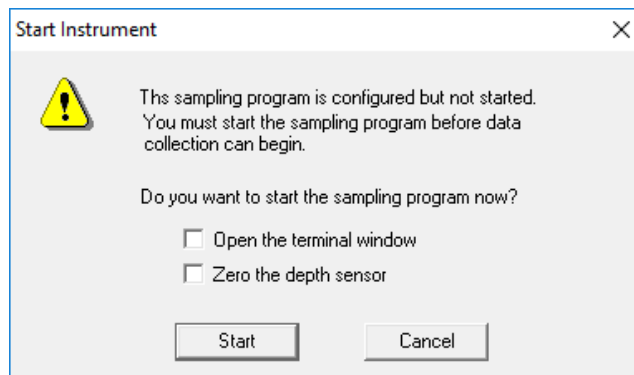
Start Instrument

×

Ths sampling program is configured but not started. You must start the sampling program before data collection can begin.

Do you want to start the sampling program now?

Open the terminal window

Zero the depth sensor

Start

Cancel